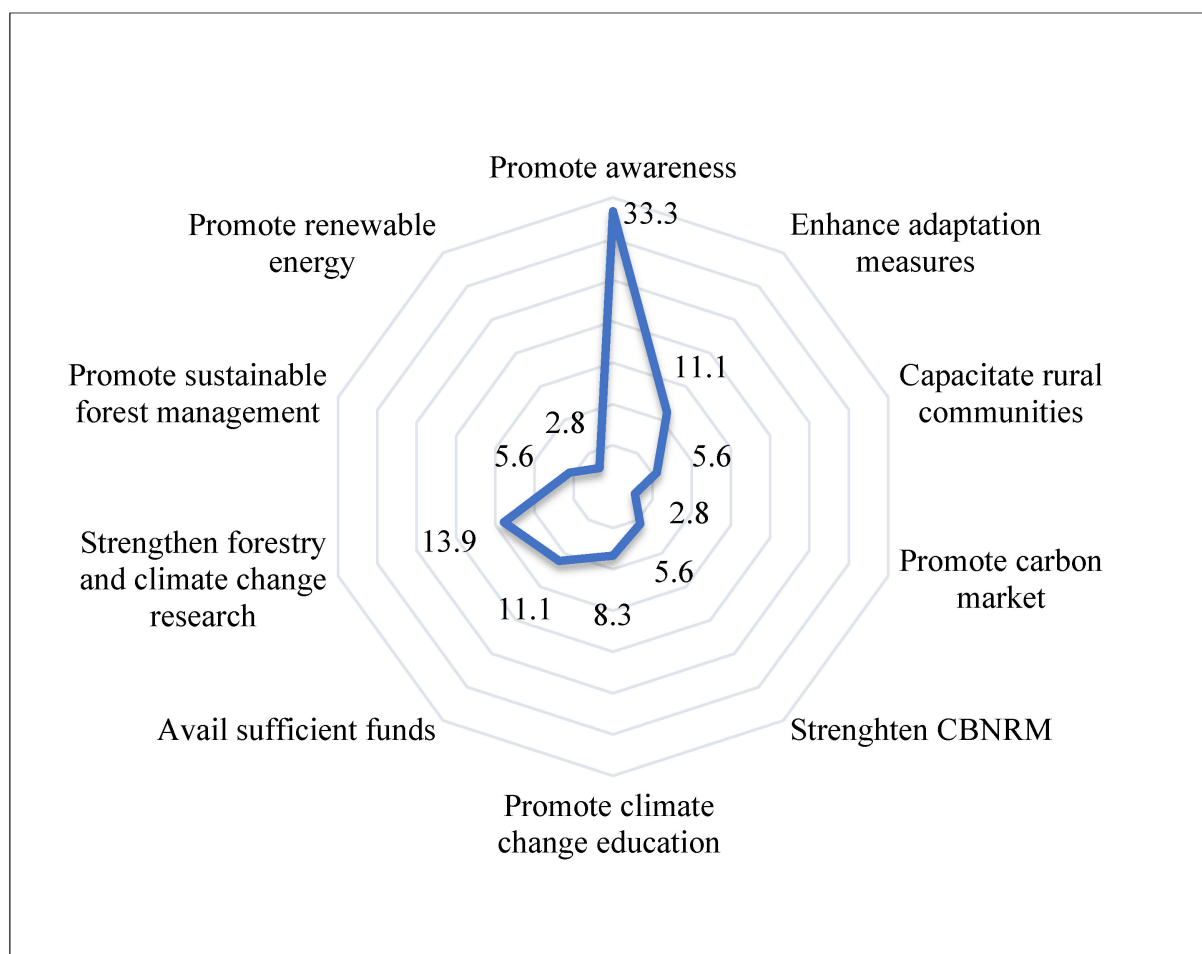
Promote awareness
33.3
Enhance adaptation measures
11.1
Capacitate rural communities
5.6
2.8
Promote carbon market
5.6
Strenghten CBNRM
8.3
Promote climate change education
11.1
Avail sufficient funds
13.9
Strengthen forestry and climate change research
5.6
Promote sustainable forest management
2.8
Promote renewable energy